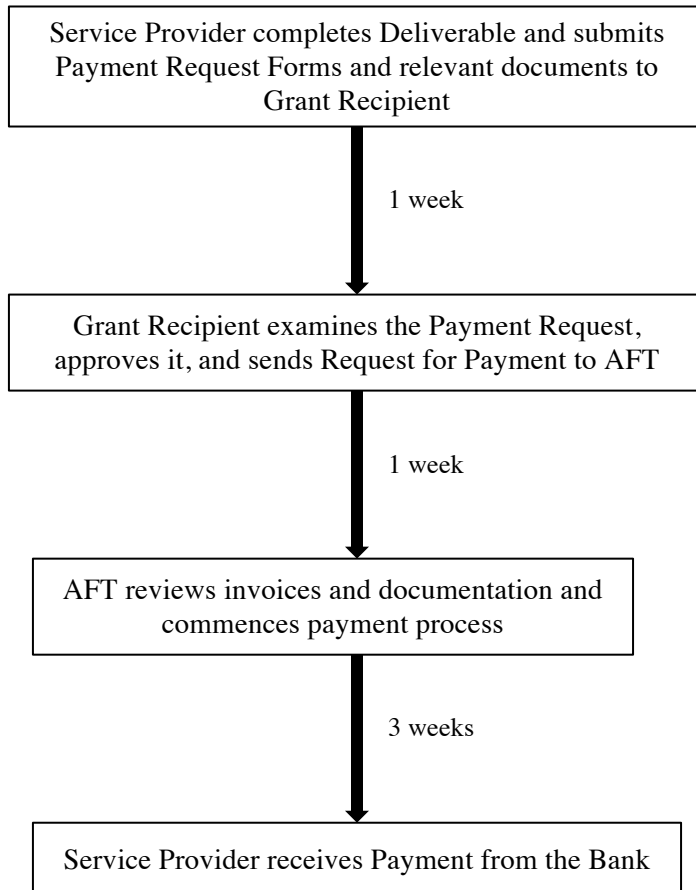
Service Provider completes Deliverable and submits Payment Request Forms and relevant documents to Grant Recipient

1 week

Grant Recipient examines the Payment Request, approves it, and sends Request for Payment to AFT

1 week

AFT reviews invoices and documentation and commences payment process

3 weeks

Service Provider receives Payment from the Bank